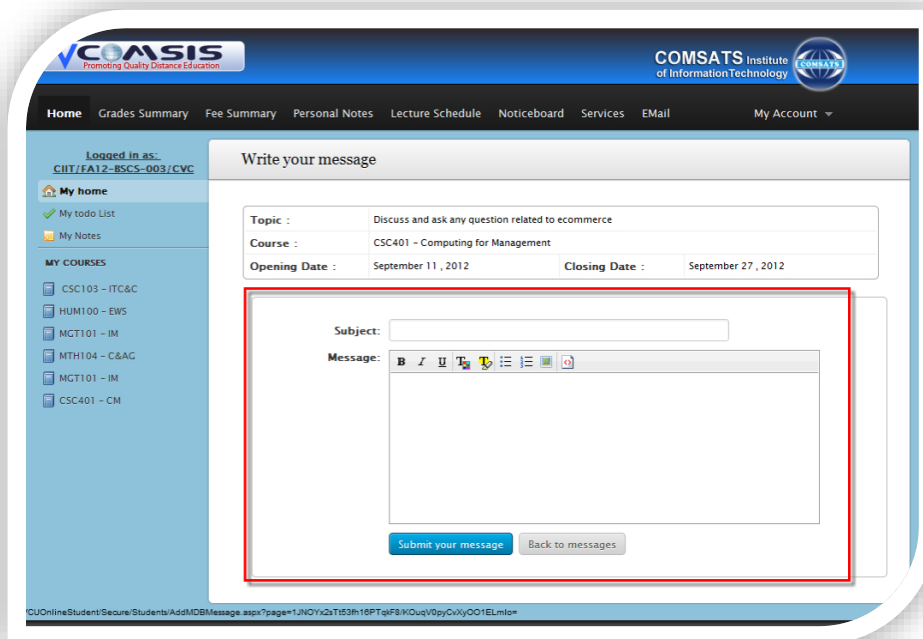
VCOMSIS
Promoting Quality Distance Education

COMSATS Institute of InformationTechnology
COMSATS

Home Grades Summary Fee Summary Personal Notes Lecture Schedule Noticeboard Services EMail My Account

Logged in as: CIIT/FA12-BSCS-003/CVC

My home
My todo List
My Notes

MY COURSES
CSC103 - ITC&C
HUM100 - EWS
MGT101 - IM
MTH104 - C&AG
MGT101 - IM
CSC401 - CM

Write your message

| Topic : | Discuss and ask any question related to ecommerce | | |
|---|---|---|---|
| Course : | CSC401 - Computing for Management | | |
| Opening Date : | September 11 , 2012 | Closing Date : | September 27 , 2012 |

Subject:
Message:

B I U

Submit your message Back to messages

/CUOnlineStudent/Secure/Students/AddMDBMessage.aspx?page=1JNOYx2sTt53fh16PTqkF8/KOuqV0pyCvXyOO1ELmlo=